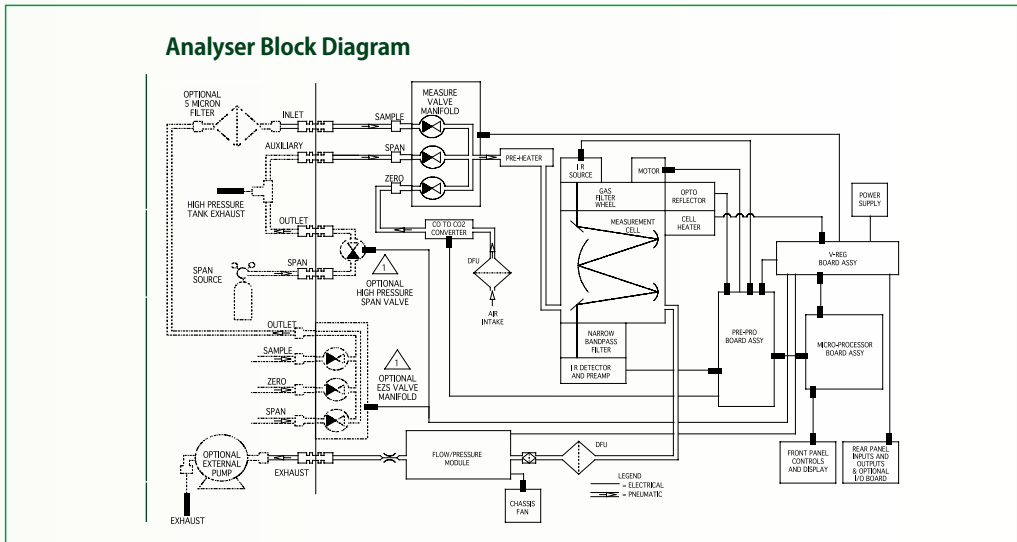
Analyser Block Diagram

OPTIONAL 5 MICRON FILTER

INLET

SAMPLE

MEASURE VALVE MANIFOLD

AUXILIARY

SPAN

PRE-HEATER

ZERO

I R SOURCE

MOTOR

POWER SUPPLY

HIGH PRESSURE TANK EXHAUST

GAS FILTER WHEEL

OPTO REFLECTOR

OUTLET

CO TO CO2 CONVERTER

MEASUREMENT CELL

CELL HEATER

V-REG BOARD ASSY

SPAN SOURCE

SPAN

1 OPTIONAL HIGH PRESSURE SPAN VALVE

DFU

AIR INTAKE

PRE-PRO BOARD ASSY

MICRO-PROCESSOR BOARD ASSY

OUTLET

NARROW BANDPASS FILTER

SAMPLE

1 OPTIONAL EZS VALVE MANIFOLD

I R DETECTOR AND PREAMP

ZERO

SPAN

OPTIONAL EXTERNAL PUMP

EXHAUST

FLOW/PRESSURE MODULE

DFU

FRONT PANEL CONTROLS AND DISPLAY

REAR PANEL INPUTS AND OUTPUTS & OPTIONAL I/O BOARD

LEGEND
= ELECTRICAL
= PNEUMATIC

CHASSIS FAN

EXHAUST